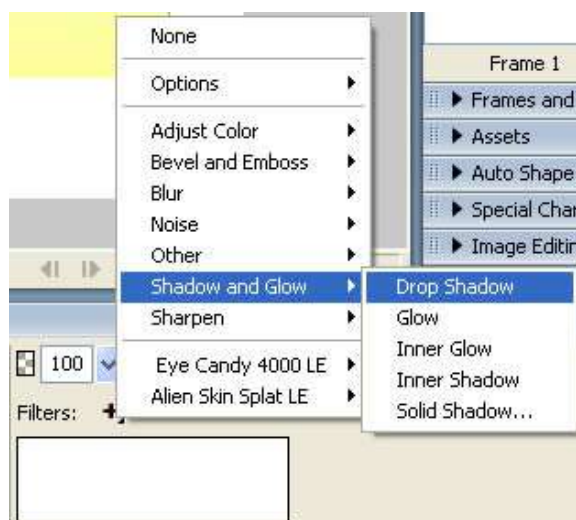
None
Options
Adjust Color
Bevel and Emboss
Blur
Noise
Other
Shadow and Glow
Sharpen
Eye Candy 4000 LE
Alien Skin Splat LE

Drop Shadow
Glow
Inner Glow
Inner Shadow
Solid Shadow...

Frame 1
Frames and
Assets
Auto Shape
Special Char
Image Editin

100
Filters: